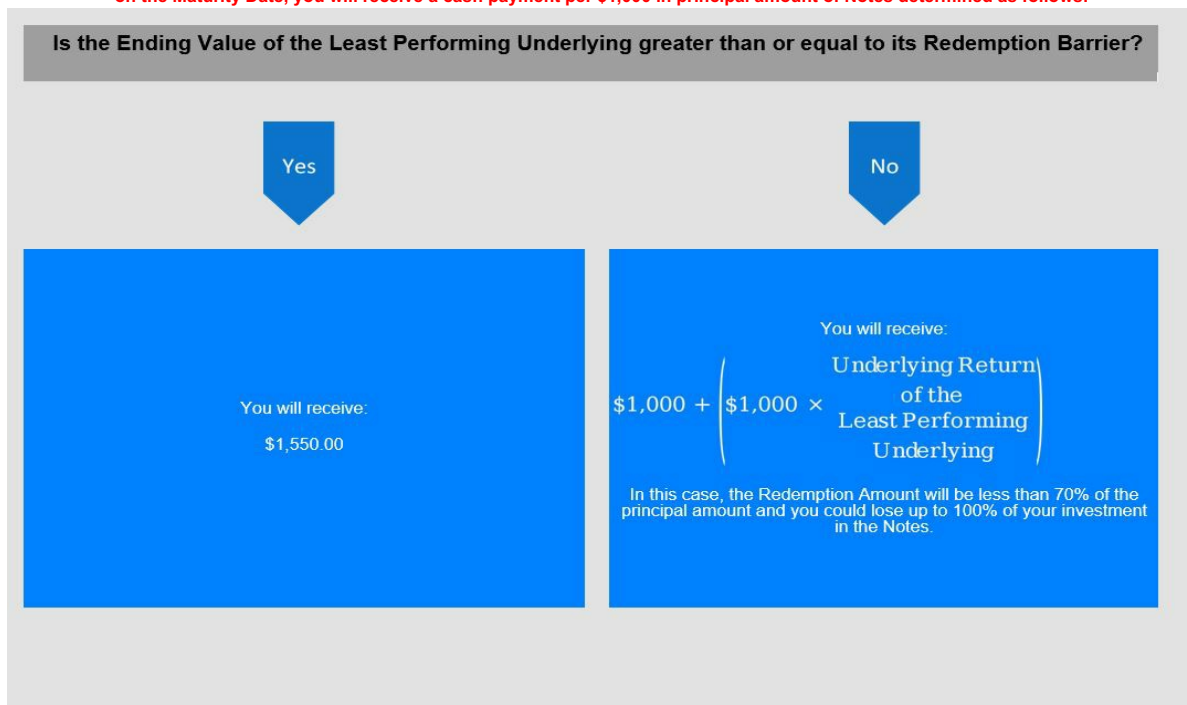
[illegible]

Is the Ending Value of the Least Performing Underlying greater than or equal to its Redemption Barrier?

Yes

No

You will receive:

$1,550.00

You will receive:

$\$1,000 + \left(\$1,000 \times \begin{array}{c}\text{Underlying Return} \\ \text{of the} \\ \text{Least Performing} \\ \text{Underlying}\end{array}\right)$

In this case, the Redemption Amount will be less than 70% of the principal amount and you could lose up to 100% of your investment in the Notes.